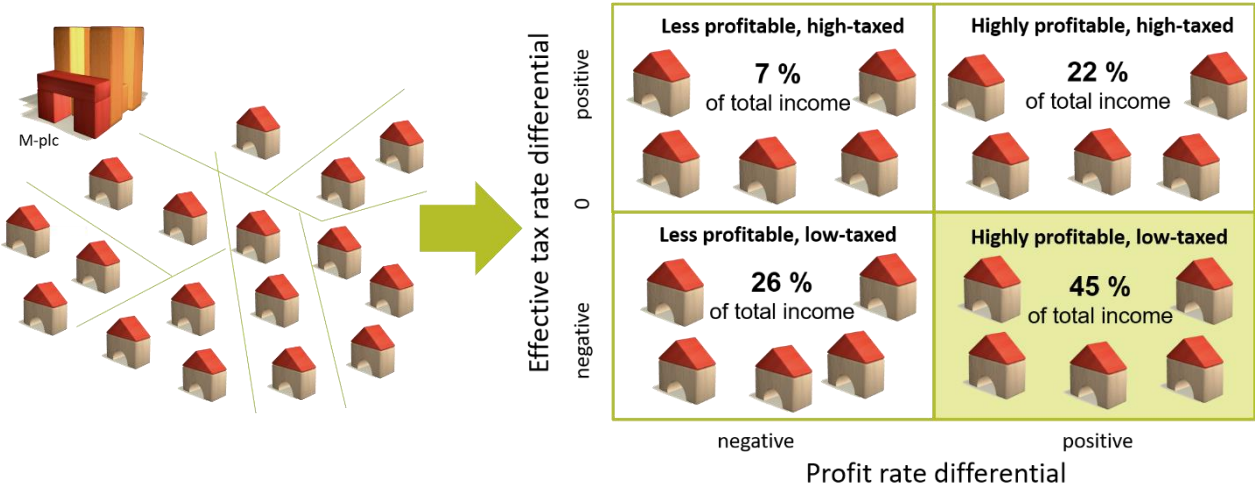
M-plc

Effective tax rate differential

positive

0

negative

Less profitable, high-taxed
7 %
of total income

Highly profitable, high-taxed
22 %
of total income

Less profitable, low-taxed
26 %
of total income

Highly profitable, low-taxed
45 %
of total income

negative

positive

Profit rate differential